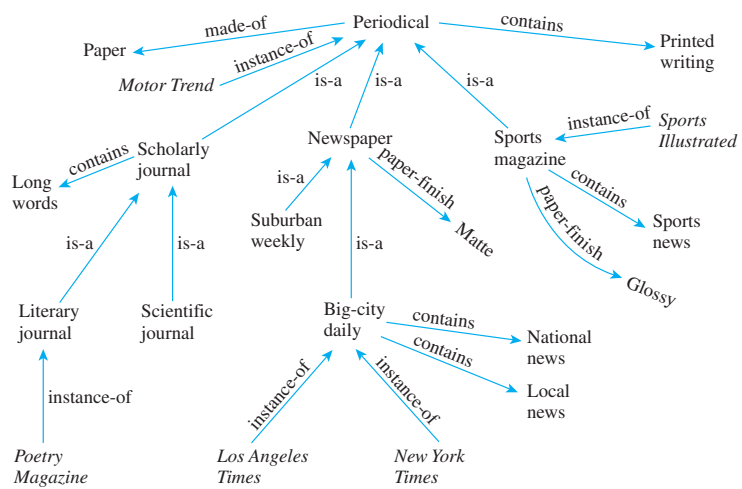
Periodical
made-of
Paper
instance-of
Motor Trend
contains
Printed writing
is-a
is-a
is-a
Scholarly journal
contains
Long words
Newspaper
Sports magazine
instance-of
Sports Illustrated
is-a
paper-finish
Suburban weekly
Matte
contains
Sports news
paper-finish
Glossy
is-a
is-a
is-a
Literary journal
Scientific journal
Big-city daily
contains
National news
contains
Local news
instance-of
instance-of
instance-of
Poetry Magazine
Los Angeles Times
New York Times